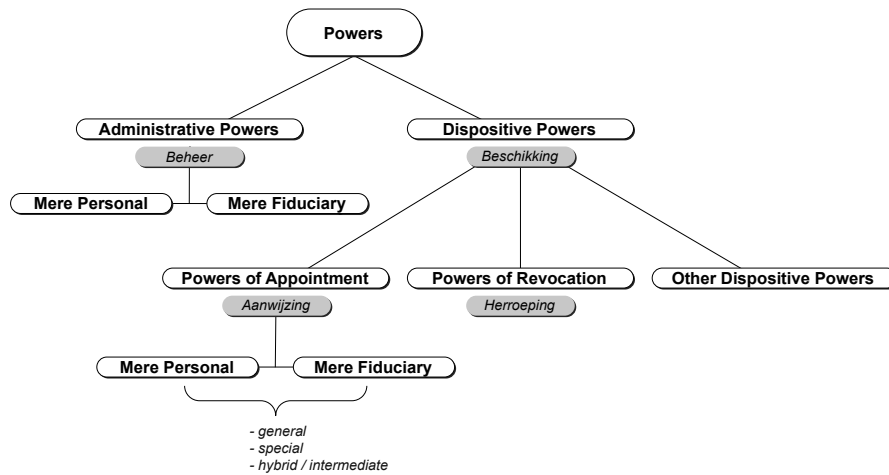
Powers

Administrative Powers

Beheer

Mere Personal

Mere Fiduciary

Dispositive Powers

Beschikking

Powers of Appointment

Aanwijzing

Powers of Revocation

Herroeping

Other Dispositive Powers

Mere Personal

Mere Fiduciary

- general
- special
- hybrid / intermediate